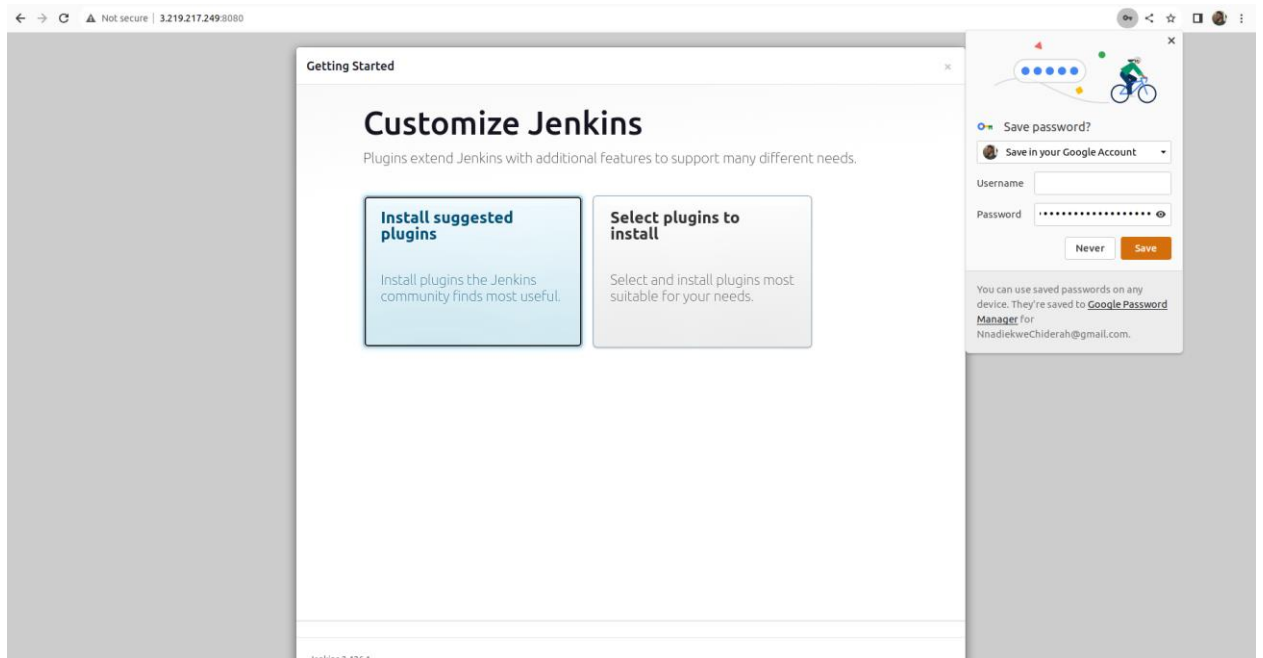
Not secure | 3.219.217.249:8080

Getting Started

×

Customize Jenkins

Plugins extend Jenkins with additional features to support many different needs.

Install suggested plugins

Install plugins the Jenkins community finds most useful.

Select plugins to install

Select and install plugins most suitable for your needs.

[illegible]

×

Save password?

Save in your Google Account

Username

Password ••••••••••••••••••

Never Save

You can use saved passwords on any device. They're saved to Google Password Manager for NnadiekweChiderah@gmail.com.